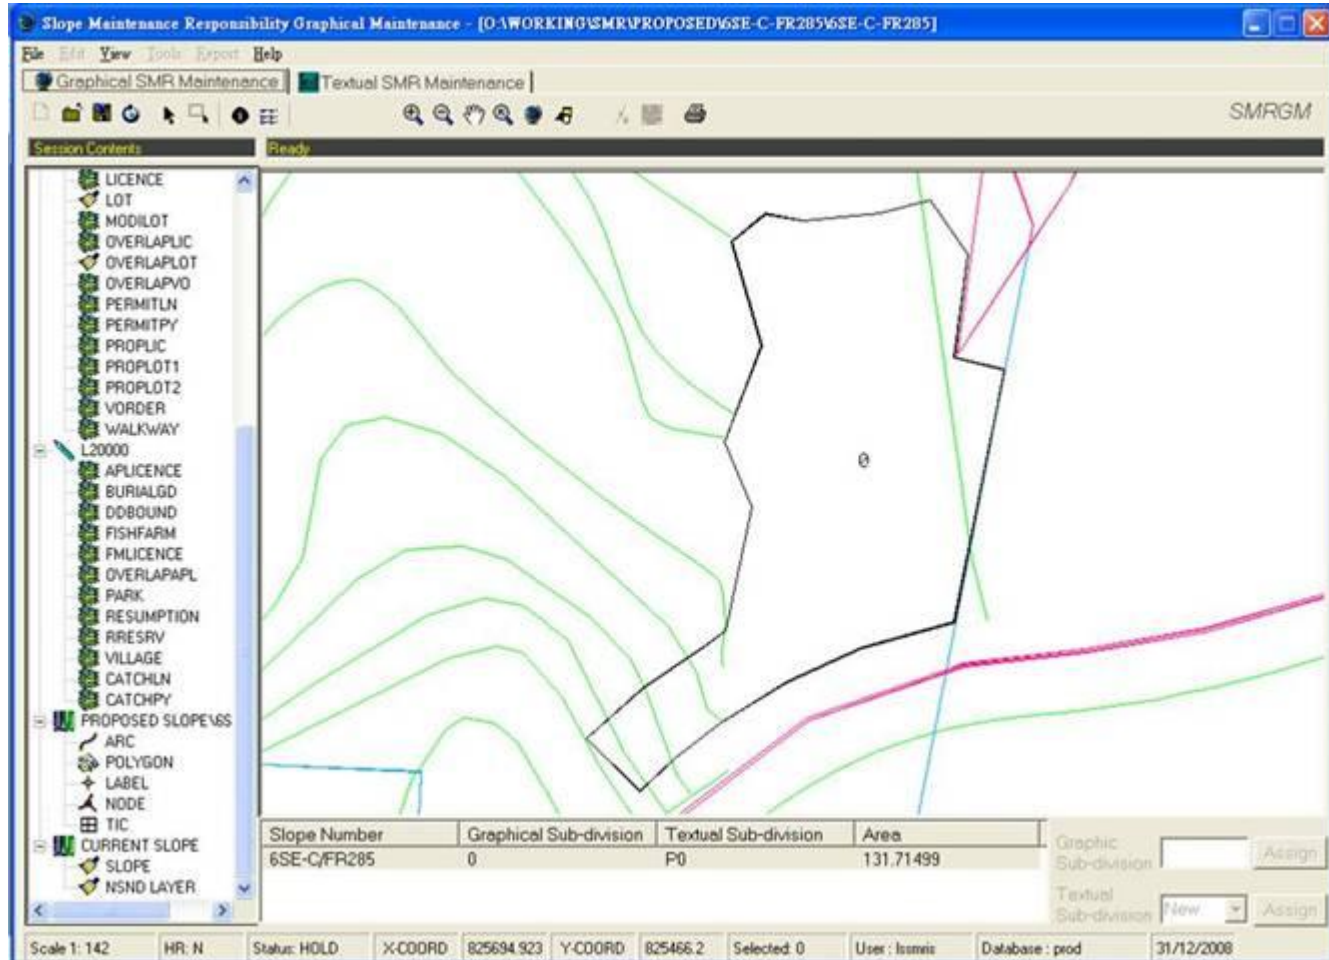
Slope Maintenance Responsibility Graphical Maintenance - [O:\WORKING\SMR\PROPOSED\6SE-C-FR285\6SE-C-FR285]

File Edit View Tools Report Help

Graphical SMR Maintenance | Textual SMR Maintenance

SMRGM

Session Contents

Ready

LICENCE
LOT
MODILOT
OVERLAPLIC
OVERLAPLOT
OVERLAPVO
PERMITLN
PERMITPY
PROPLIC
PROPLOT1
PROPLOT2
VORDER
WALKWAY
L20000
APLICENCE
BURIALGD
DDBOUND
FISHFARM
FMLICENCE
OVERLAPAPL
PARK
RESUMPTION
RRESRV
VILLAGE
CATCHLN
CATCHPY
PROPOSED SLOPE\6S
ARC
POLYGON
LABEL
NODE
TIC
CURRENT SLOPE
SLOPE
NSND LAYER

0

| Slope Number | Graphical Sub-division | Textual Sub-division | Area |
|---|---|---|---|
| 6SE-C/FR285 | 0 | P0 | 131.71499 |

Graphic Sub-division Assign

Textual Sub-division New Assign

Scale 1: 142 | HR: N | Status: HOLD | X-COORD | 825694.923 | Y-COORD | 825466.2 | Selected: 0 | User : lssmis | Database : prod | 31/12/2008